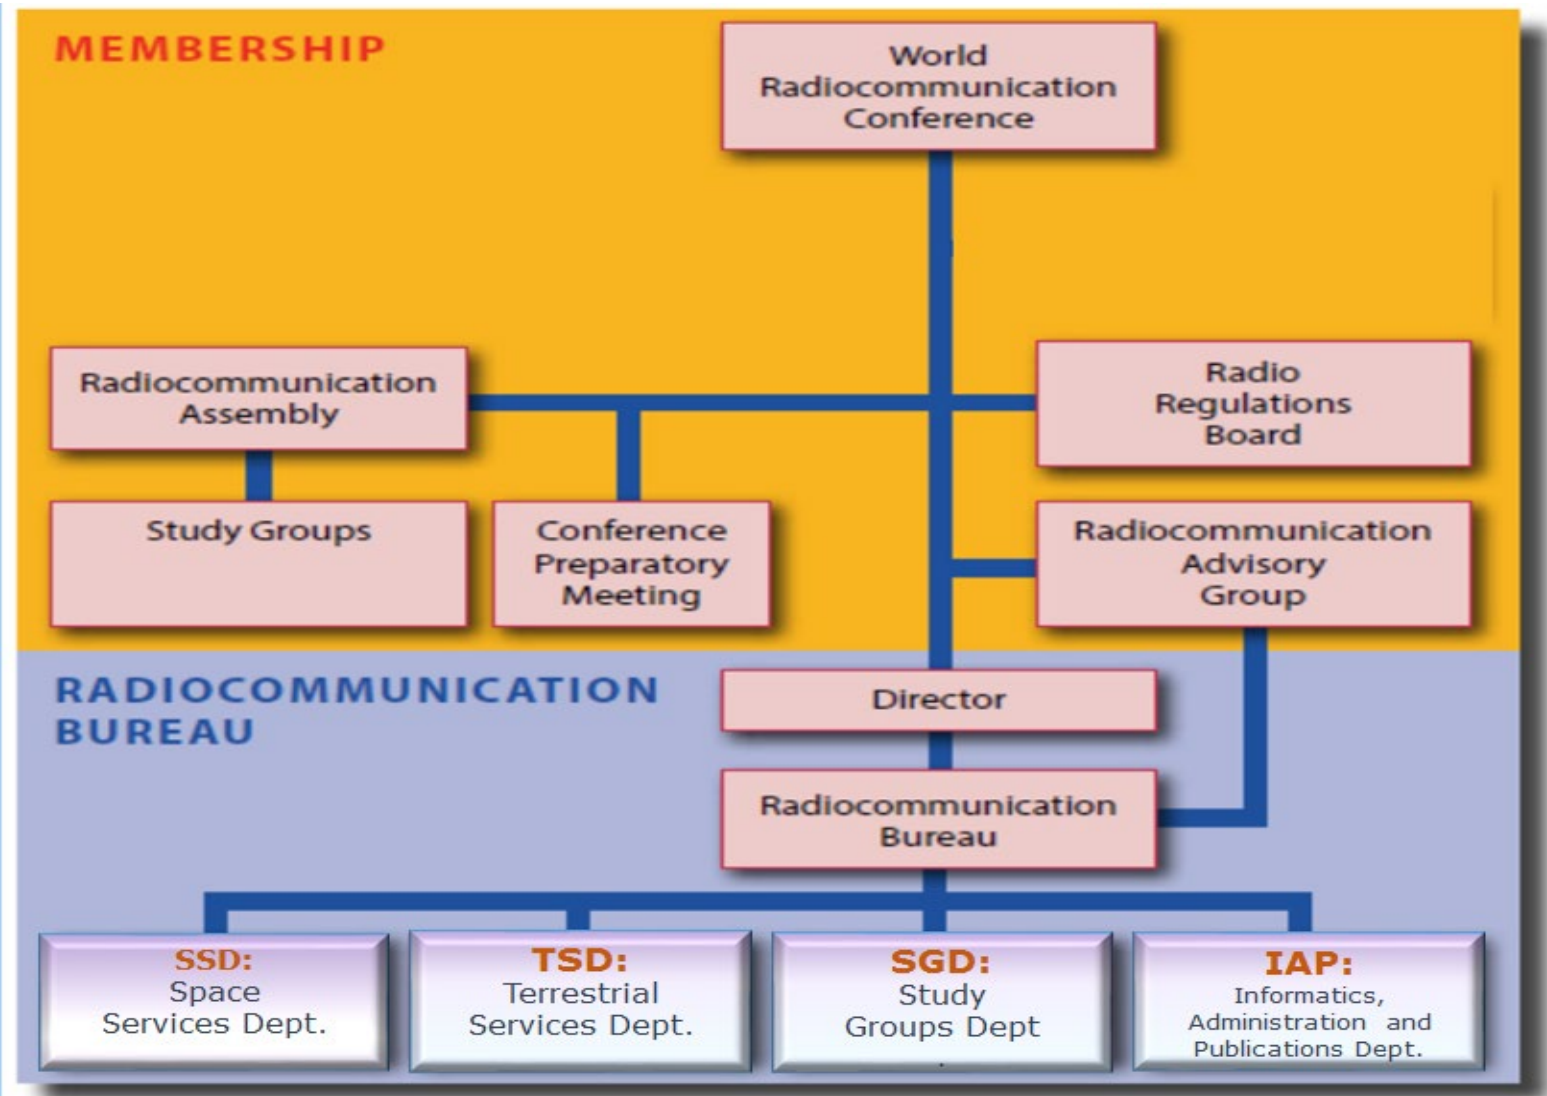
MEMBERSHIP

World Radiocommunication Conference

Radiocommunication Assembly

Radio Regulations Board

Study Groups

Conference Preparatory Meeting

Radiocommunication Advisory Group

RADIOCOMMUNICATION BUREAU

Director

Radiocommunication Bureau

SSD: Space Services Dept.

TSD: Terrestrial Services Dept.

SGD: Study Groups Dept

IAP: Informatics, Administration and Publications Dept.